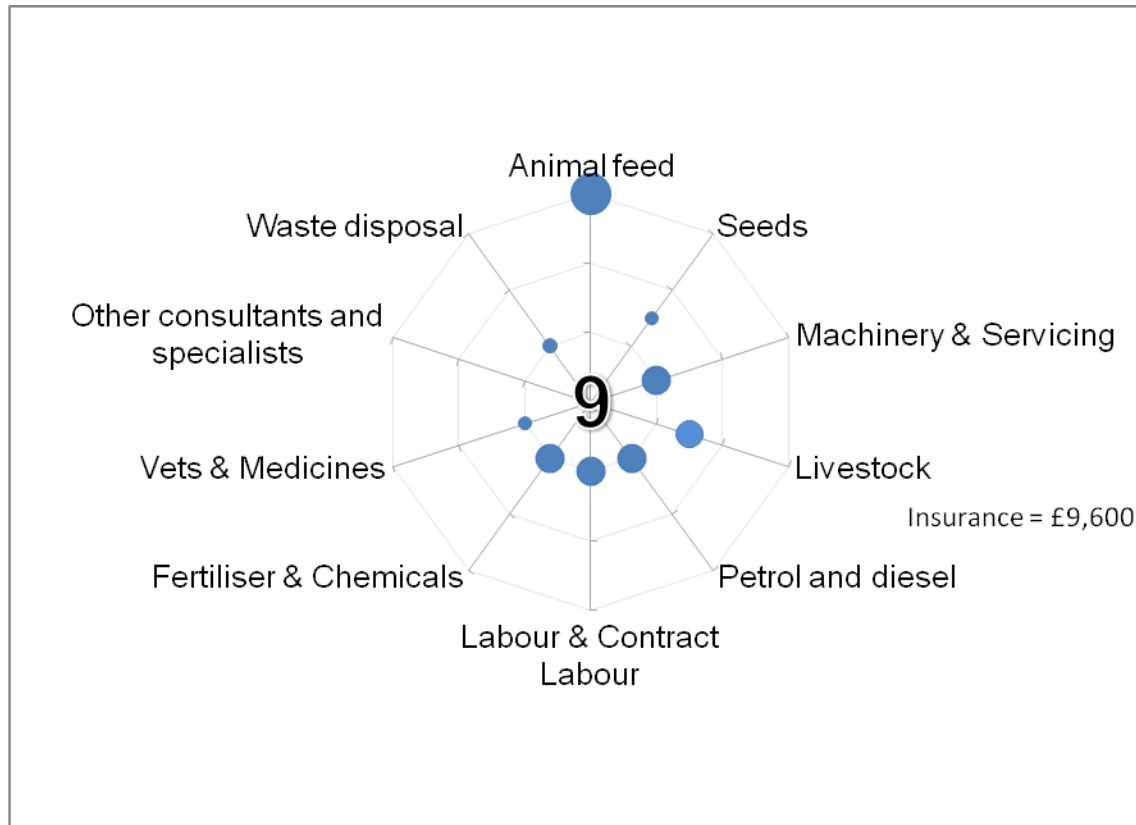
Animal feed

Seeds

Machinery & Servicing

Livestock

Insurance = £9,600

Petrol and diesel

Labour & Contract Labour

Fertiliser & Chemicals

Vets & Medicines

Other consultants and specialists

Waste disposal

9